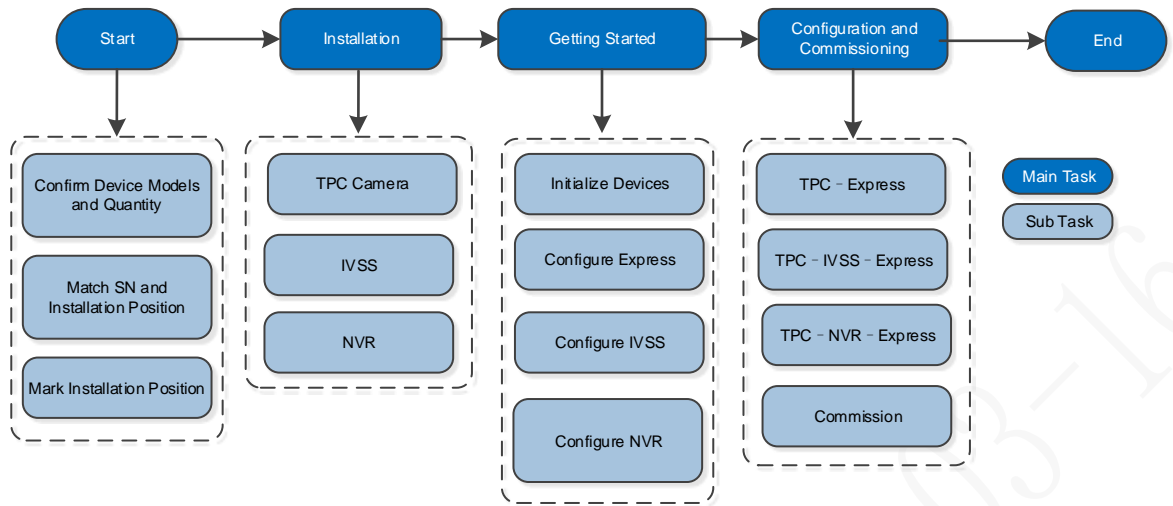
Start

Installation

Getting Started

Configuration and Commissioning

End

Confirm Device Models and Quantity

Match SN and Installation Position

Mark Installation Position

TPC Camera

IVSS

NVR

Initialize Devices

Configure Express

Configure IVSS

Configure NVR

TPC - Express

TPC - IVSS - Express

TPC - NVR - Express

Commission

Main Task

Sub Task